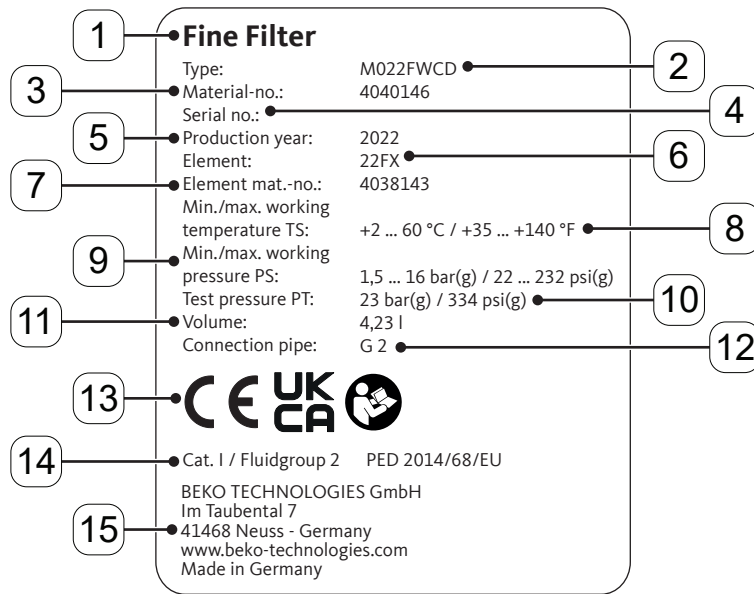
1 Fine Filter

Type: M022FWCD 2
3 Material-no.: 4040146
Serial no.: 4
5 Production year: 2022
Element: 22FX 6
7 Element mat.-no.: 4038143
Min./max. working temperature TS: +2 ... 60 °C / +35 ... +140 °F 8
9 Min./max. working pressure PS: 1,5 ... 16 bar(g) / 22 ... 232 psi(g)
Test pressure PT: 23 bar(g) / 334 psi(g) 10
11 Volume: 4,23 l
Connection pipe: G 2 12

13 CE UK CA

14 Cat. I / Fluidgroup 2 PED 2014/68/EU

BEKO TECHNOLOGIES GmbH
Im Taubental 7
15 41468 Neuss - Germany
www.beko-technologies.com
Made in Germany